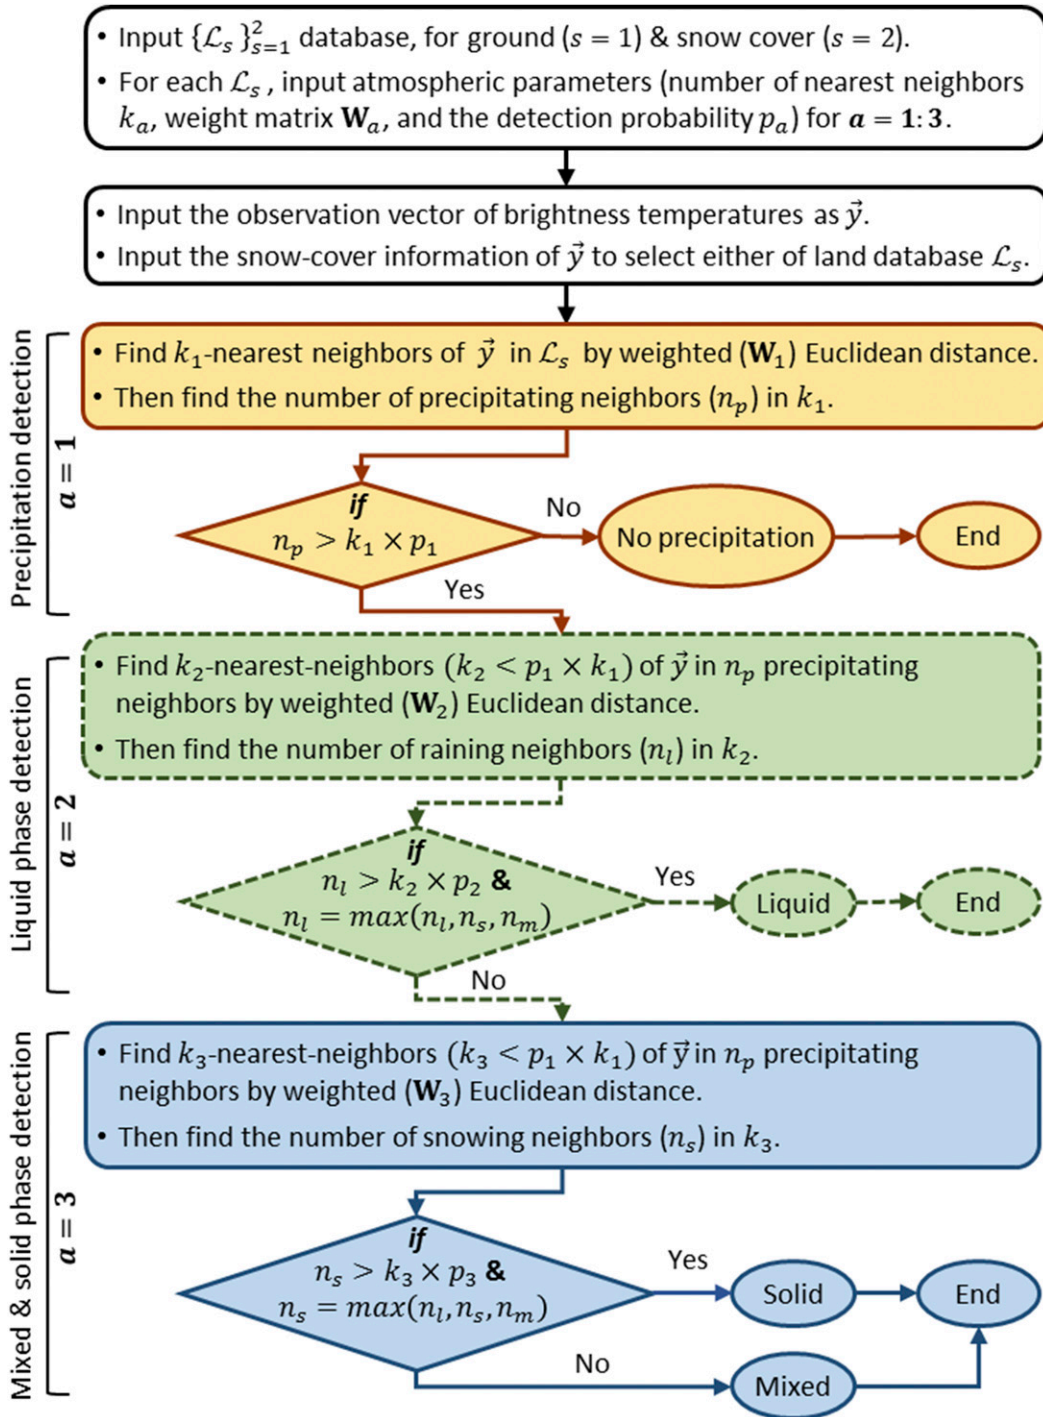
• Input $\{\mathcal{L}_s\}_{s=1}^{2}$ database, for ground ($s = 1$) & snow cover ($s = 2$).
• For each $\mathcal{L}_s$ , input atmospheric parameters (number of nearest neighbors $k_a$, weight matrix $\mathbf{W}_a$, and the detection probability $p_a$) for $\boldsymbol{a} = \mathbf{1:3}$.

• Input the observation vector of brightness temperatures as $\vec{y}$.
• Input the snow-cover information of $\vec{y}$ to select either of land database $\mathcal{L}_s$.

Precipitation detection
$a = 1$

• Find $k_1$-nearest neighbors of $\vec{y}$ in $\mathcal{L}_s$ by weighted ($\mathbf{W}_1$) Euclidean distance.
• Then find the number of precipitating neighbors ($n_p$) in $k_1$.

if
$n_p > k_1 \times p_1$

No

No precipitation

End

Yes

Liquid phase detection
$a = 2$

• Find $k_2$-nearest-neighbors ($k_2 < p_1 \times k_1$) of $\vec{y}$ in $n_p$ precipitating neighbors by weighted ($\mathbf{W}_2$) Euclidean distance.
• Then find the number of raining neighbors ($n_l$) in $k_2$.

if
$n_l > k_2 \times p_2$ &
$n_l = max(n_l, n_s, n_m)$

Yes

Liquid

End

No

Mixed & solid phase detection
$a = 3$

• Find $k_3$-nearest-neighbors ($k_3 < p_1 \times k_1$) of $\vec{y}$ in $n_p$ precipitating neighbors by weighted ($\mathbf{W}_3$) Euclidean distance.
• Then find the number of snowing neighbors ($n_s$) in $k_3$.

if
$n_s > k_3 \times p_3$ &
$n_s = max(n_l, n_s, n_m)$

Yes

Solid

End

No

Mixed